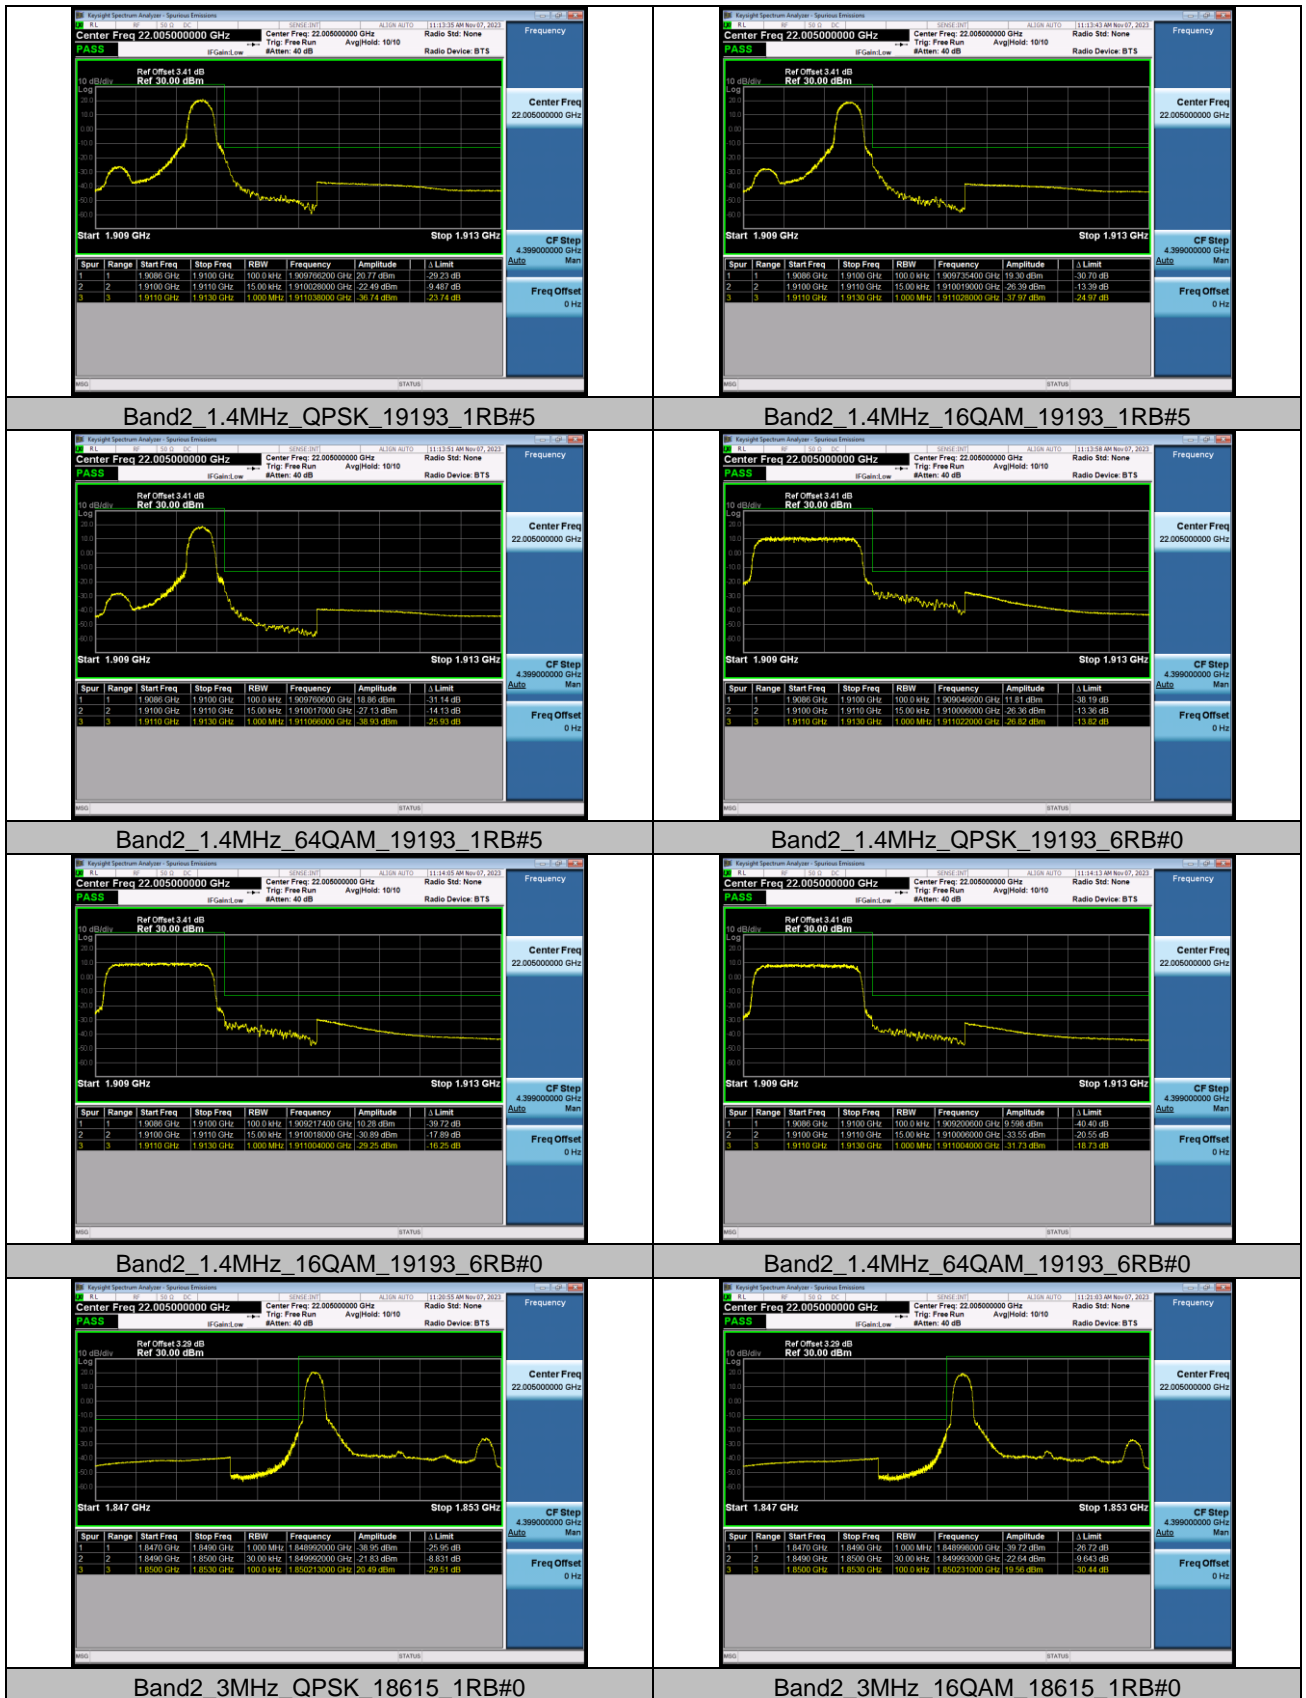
Keysight Spectrum Analyzer - Spurious Emissions
Center Freq 22.005000000 GHz
PASS
Center Freq: 22.005000000 GHz
Trig: Free Run
#Atten: 40 dB
Avg|Hold: 10/10
Radio Std: None
Radio Device: BTS
11:13:35 AM Nov 07, 2023
Frequency
Ref Offset 3.41 dB
10 dB/div Ref 30.00 dBm
Log
Start 1.909 GHz
Stop 1.913 GHz
Center Freq
22.005000000 GHz
CF Step
4.399000000 GHz
Auto Man
Freq Offset
0 Hz

| Spur | Range | Start Freq | Stop Freq | RBW | Frequency | Amplitude | Δ Limit |
|---|---|---|---|---|---|---|---|
| 1 | 1 | 1.9086 GHz | 1.9100 GHz | 100.0 kHz | 1.909766200 GHz | 20.77 dBm | -29.23 dB |
| 2 | 2 | 1.9100 GHz | 1.9110 GHz | 15.00 kHz | 1.910028000 GHz | -22.49 dBm | -9.487 dB |
| 3 | 3 | 1.9110 GHz | 1.9130 GHz | 1.000 MHz | 1.911038000 GHz | -36.74 dBm | -23.74 dB |

Band2_1.4MHz_QPSK_19193_1RB#5

Keysight Spectrum Analyzer - Spurious Emissions
Center Freq 22.005000000 GHz
PASS
11:13:43 AM Nov 07, 2023
Ref Offset 3.41 dB
10 dB/div Ref 30.00 dBm
Start 1.909 GHz
Stop 1.913 GHz

| Spur | Range | Start Freq | Stop Freq | RBW | Frequency | Amplitude | Δ Limit |
|---|---|---|---|---|---|---|---|
| 1 | 1 | 1.9086 GHz | 1.9100 GHz | 100.0 kHz | 1.909735400 GHz | 19.30 dBm | -30.70 dB |
| 2 | 2 | 1.9100 GHz | 1.9110 GHz | 15.00 kHz | 1.910019000 GHz | -26.39 dBm | -13.39 dB |
| 3 | 3 | 1.9110 GHz | 1.9130 GHz | 1.000 MHz | 1.911028000 GHz | -37.97 dBm | -24.97 dB |

Band2_1.4MHz_16QAM_19193_1RB#5

11:13:51 AM Nov 07, 2023

| Spur | Range | Start Freq | Stop Freq | RBW | Frequency | Amplitude | Δ Limit |
|---|---|---|---|---|---|---|---|
| 1 | 1 | 1.9086 GHz | 1.9100 GHz | 100.0 kHz | 1.909760600 GHz | 18.86 dBm | -31.14 dB |
| 2 | 2 | 1.9100 GHz | 1.9110 GHz | 15.00 kHz | 1.910017000 GHz | -27.13 dBm | -14.13 dB |
| 3 | 3 | 1.9110 GHz | 1.9130 GHz | 1.000 MHz | 1.911066000 GHz | -38.93 dBm | -25.93 dB |

Band2_1.4MHz_64QAM_19193_1RB#5

11:13:58 AM Nov 07, 2023

| Spur | Range | Start Freq | Stop Freq | RBW | Frequency | Amplitude | Δ Limit |
|---|---|---|---|---|---|---|---|
| 1 | 1 | 1.9086 GHz | 1.9100 GHz | 100.0 kHz | 1.909046600 GHz | 11.81 dBm | -38.19 dB |
| 2 | 2 | 1.9100 GHz | 1.9110 GHz | 15.00 kHz | 1.910006000 GHz | -26.36 dBm | -13.36 dB |
| 3 | 3 | 1.9110 GHz | 1.9130 GHz | 1.000 MHz | 1.911022000 GHz | -26.82 dBm | -13.82 dB |

Band2_1.4MHz_QPSK_19193_6RB#0

11:14:05 AM Nov 07, 2023

| Spur | Range | Start Freq | Stop Freq | RBW | Frequency | Amplitude | Δ Limit |
|---|---|---|---|---|---|---|---|
| 1 | 1 | 1.9086 GHz | 1.9100 GHz | 100.0 kHz | 1.909217400 GHz | 10.28 dBm | -39.72 dB |
| 2 | 2 | 1.9100 GHz | 1.9110 GHz | 15.00 kHz | 1.910018000 GHz | -30.89 dBm | -17.89 dB |
| 3 | 3 | 1.9110 GHz | 1.9130 GHz | 1.000 MHz | 1.911004000 GHz | -29.25 dBm | -16.25 dB |

Band2_1.4MHz_16QAM_19193_6RB#0

11:14:13 AM Nov 07, 2023

| Spur | Range | Start Freq | Stop Freq | RBW | Frequency | Amplitude | Δ Limit |
|---|---|---|---|---|---|---|---|
| 1 | 1 | 1.9086 GHz | 1.9100 GHz | 100.0 kHz | 1.909200600 GHz | 9.598 dBm | -40.40 dB |
| 2 | 2 | 1.9100 GHz | 1.9110 GHz | 15.00 kHz | 1.910006000 GHz | -33.55 dBm | -20.55 dB |
| 3 | 3 | 1.9110 GHz | 1.9130 GHz | 1.000 MHz | 1.911004000 GHz | -31.73 dBm | -18.73 dB |

Band2_1.4MHz_64QAM_19193_6RB#0

11:20:55 AM Nov 07, 2023
Ref Offset 3.29 dB
10 dB/div Ref 30.00 dBm
Start 1.847 GHz
Stop 1.853 GHz

| Spur | Range | Start Freq | Stop Freq | RBW | Frequency | Amplitude | Δ Limit |
|---|---|---|---|---|---|---|---|
| 1 | 1 | 1.8470 GHz | 1.8490 GHz | 1.000 MHz | 1.848992000 GHz | -38.95 dBm | -25.95 dB |
| 2 | 2 | 1.8490 GHz | 1.8500 GHz | 30.00 kHz | 1.849992000 GHz | -21.83 dBm | -8.831 dB |
| 3 | 3 | 1.8500 GHz | 1.8530 GHz | 100.0 kHz | 1.850213000 GHz | 20.49 dBm | -29.51 dB |

Band2_3MHz_QPSK_18615_1RB#0

11:21:03 AM Nov 07, 2023

| Spur | Range | Start Freq | Stop Freq | RBW | Frequency | Amplitude | Δ Limit |
|---|---|---|---|---|---|---|---|
| 1 | 1 | 1.8470 GHz | 1.8490 GHz | 1.000 MHz | 1.848998000 GHz | -39.72 dBm | -26.72 dB |
| 2 | 2 | 1.8490 GHz | 1.8500 GHz | 30.00 kHz | 1.849993000 GHz | -22.64 dBm | -9.643 dB |
| 3 | 3 | 1.8500 GHz | 1.8530 GHz | 100.0 kHz | 1.850231000 GHz | 19.56 dBm | -30.44 dB |

Band2_3MHz_16QAM_18615_1RB#0